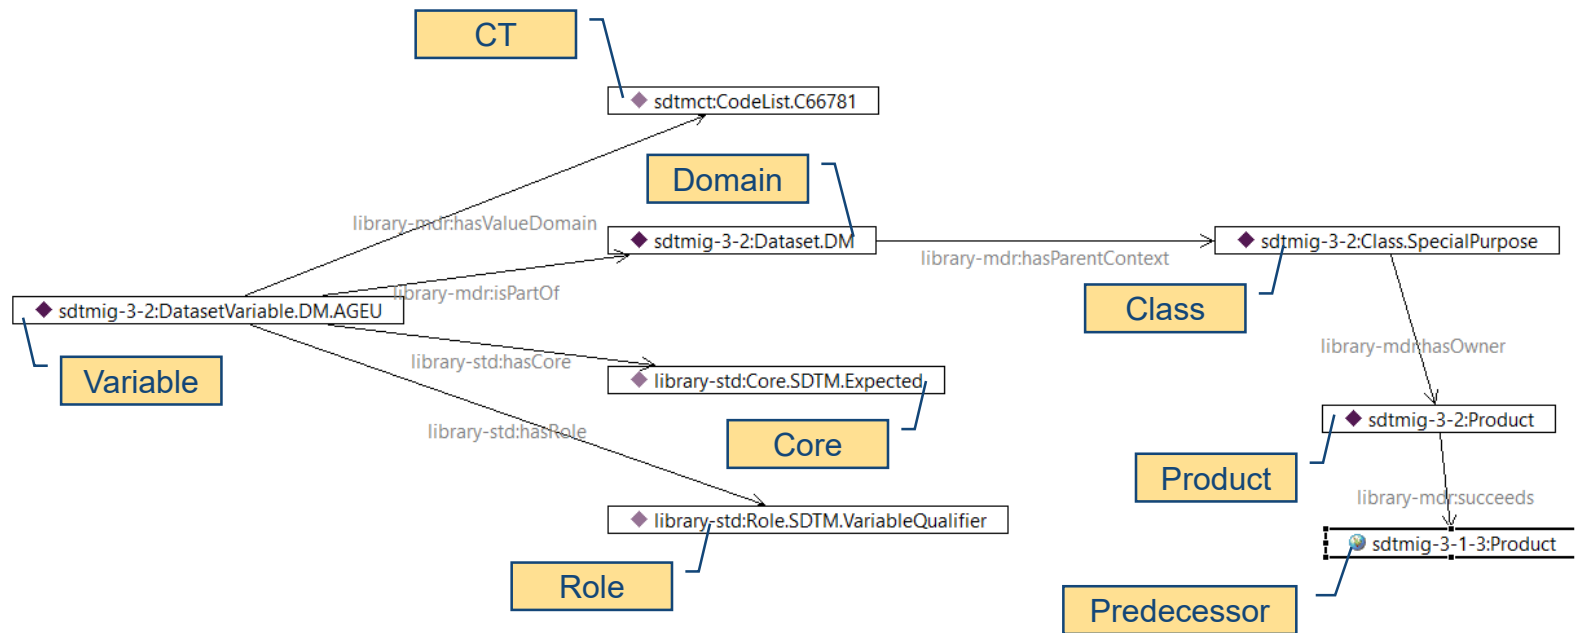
CT

sdtmct:CodeList.C66781

Domain

library-mdr:hasValueDomain

sdtmig-3-2:Dataset.DM

library-mdr:hasParentContext

sdtmig-3-2:Class.SpecialPurpose

library-mdr:isPartOf

sdtmig-3-2:DatasetVariable.DM.AGEU

Class

Variable

library-mdr:hasOwner

library-std:hasCore

library-std:Core.SDTM.Expected

sdtmig-3-2:Product

library-std:hasRole

Core

Product

library-mdr:succeeds

library-std:Role.SDTM.VariableQualifier

sdtmig-3-1-3:Product

Role

Predecessor